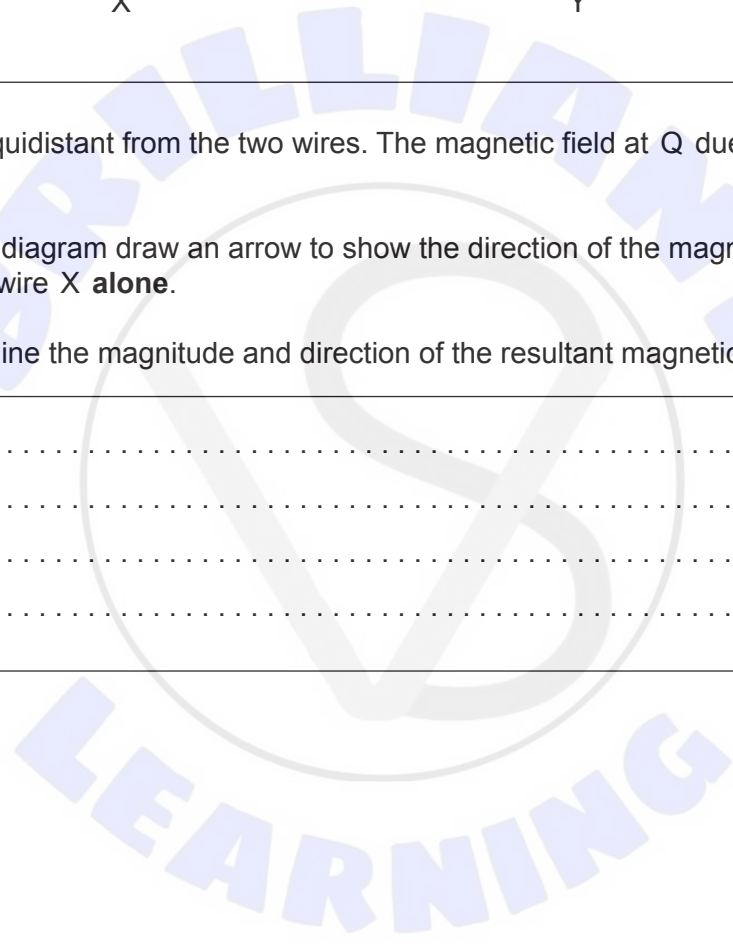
X Y

quidistant from the two wires. The magnetic field at Q due

diagram draw an arrow to show the direction of the magn wire X **alone**.

ine the magnitude and direction of the resultant magnetic

. . . . . . . . . . . . . . . . . . . . . . . . . . . . . . . . . . . . . . . . . . . . . . .
. . . . . . . . . . . . . . . . . . . . . . . . . . . . . . . . . . . . . . . . . . . . . . .
. . . . . . . . . . . . . . . . . . . . . . . . . . . . . . . . . . . . . . . . . . . . . . .
. . . . . . . . . . . . . . . . . . . . . . . . . . . . . . . . . . . . . . . . . . . . . . .

BRILLIANT LEARNING